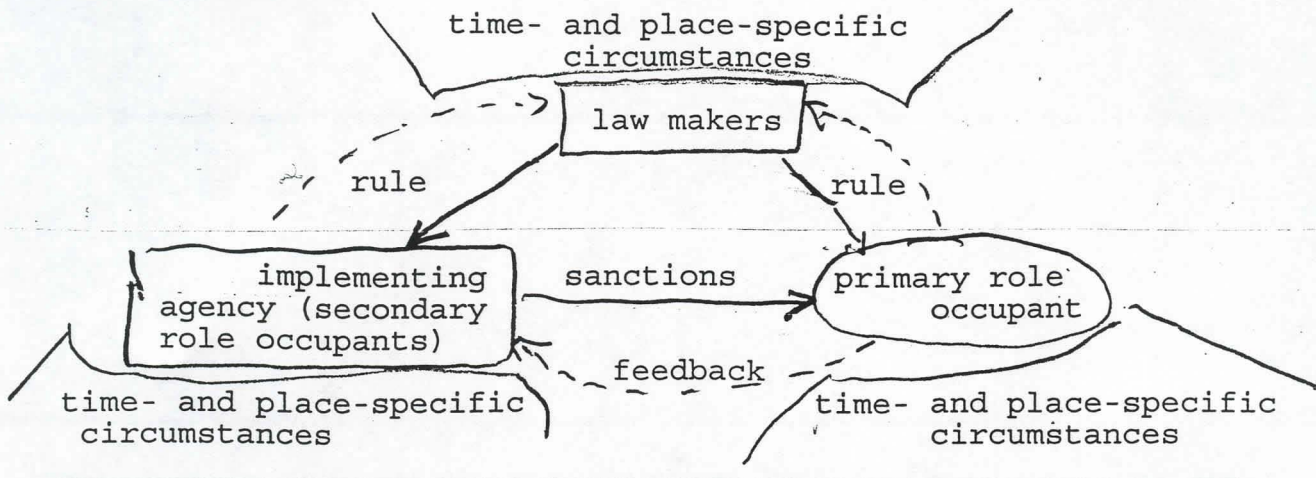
time- and place-specific circumstances

law makers

rule

rule

implementing agency (secondary role occupants)

sanctions

primary role occupant

feedback

time- and place-specific circumstances

time- and place-specific circumstances